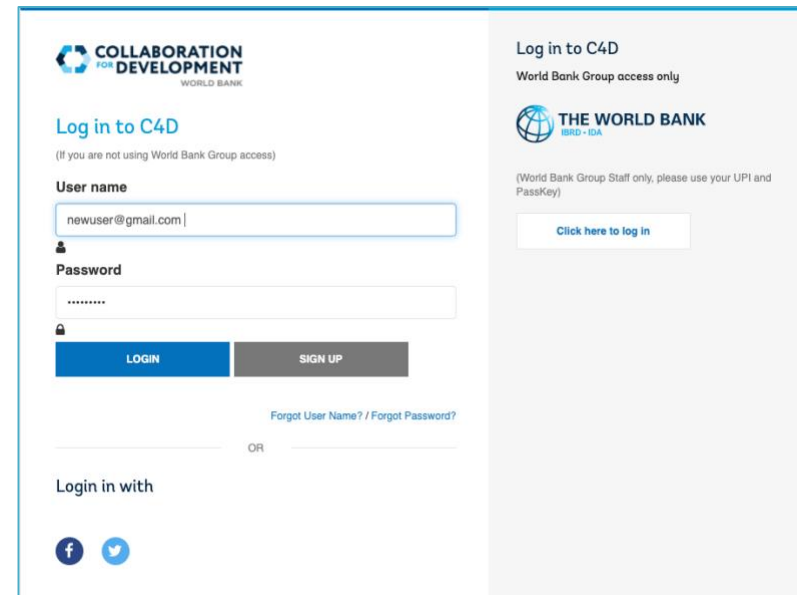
COLLABORATION FOR DEVELOPMENT
WORLD BANK

Log in to C4D
(If you are not using World Bank Group access)

User name
newuser@gmail.com

Password
.........

LOGIN
SIGN UP

Forgot User Name? / Forgot Password?

OR

Login in with

Log in to C4D
World Bank Group access only

THE WORLD BANK
IBRD • IDA

(World Bank Group Staff only, please use your UPI and PassKey)

Click here to log in